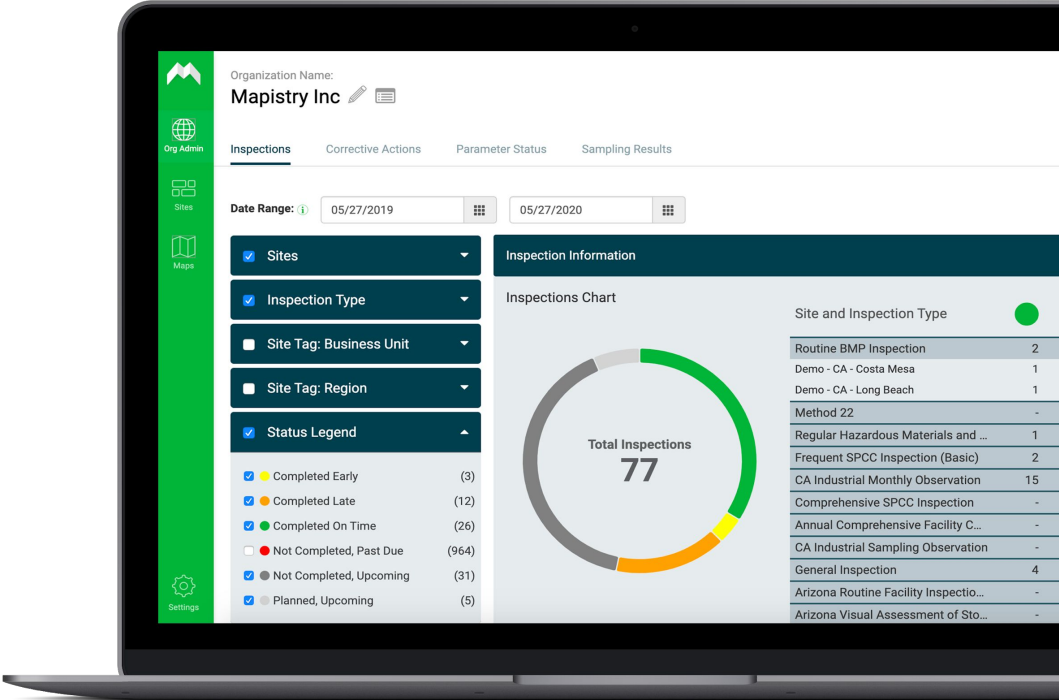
Org Admin

Sites

Maps

Settings

Organization Name:

Mapistry Inc

Inspections Corrective Actions Parameter Status Sampling Results

Date Range: 05/27/2019 05/27/2020

Sites

Inspection Type

Site Tag: Business Unit

Site Tag: Region

Status Legend

Completed Early (3)
Completed Late (12)
Completed On Time (26)
Not Completed, Past Due (964)
Not Completed, Upcoming (31)
Planned, Upcoming (5)

Inspection Information

Inspections Chart

Total Inspections
77

Site and Inspection Type

| | |
|---|---|
| Routine BMP Inspection | 2 |
| Demo - CA - Costa Mesa | 1 |
| Demo - CA - Long Beach | 1 |
| Method 22 | - |
| Regular Hazardous Materials and ... | 1 |
| Frequent SPCC Inspection (Basic) | 2 |
| CA Industrial Monthly Observation | 15 |
| Comprehensive SPCC Inspection | - |
| Annual Comprehensive Facility C... | - |
| CA Industrial Sampling Observation | - |
| General Inspection | 4 |
| Arizona Routine Facility Inspectio... | - |
| Arizona Visual Assessment of Sto... | - |